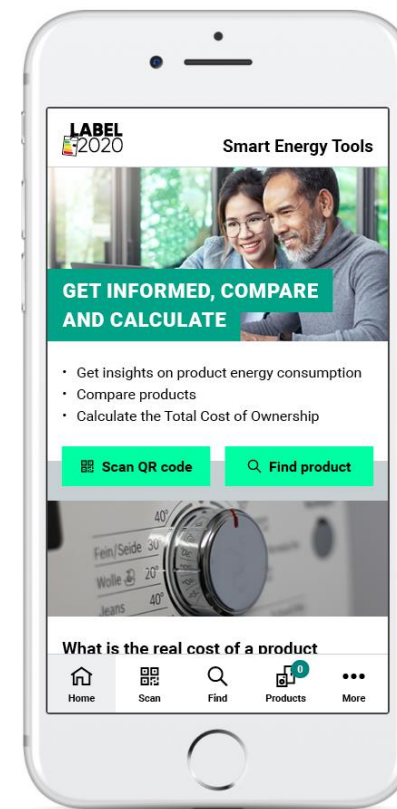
LABEL 2020

Smart Energy Tools

GET INFORMED, COMPARE AND CALCULATE

• Get insights on product energy consumption
• Compare products
• Calculate the Total Cost of Ownership

Scan QR code

Find product

40°
Fein/Seide 30
Wolle 20°
Jeans 40°

What is the real cost of a product

Home
Scan
Find
0
Products
More